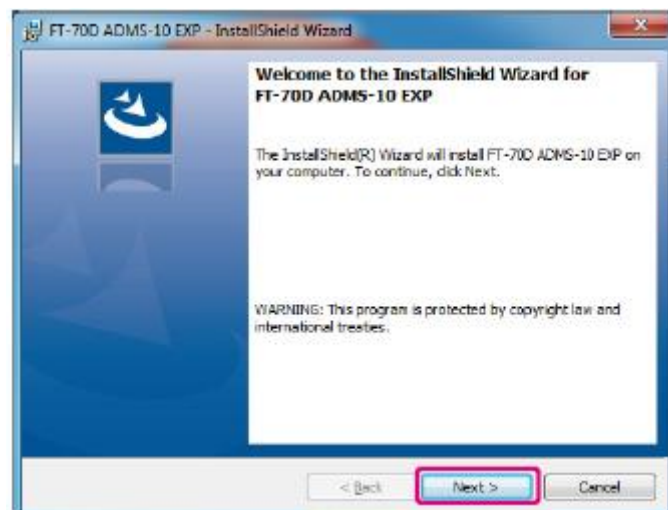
FT-70D ADMS-10 EXP - InstallShield Wizard

Welcome to the InstallShield Wizard for FT-70D ADMS-10 EXP

The InstallShield(R) Wizard will install FT-70D ADMS-10 EXP on your computer. To continue, click Next.

WARNING: This program is protected by copyright law and international treaties.

< Back

Next >

Cancel